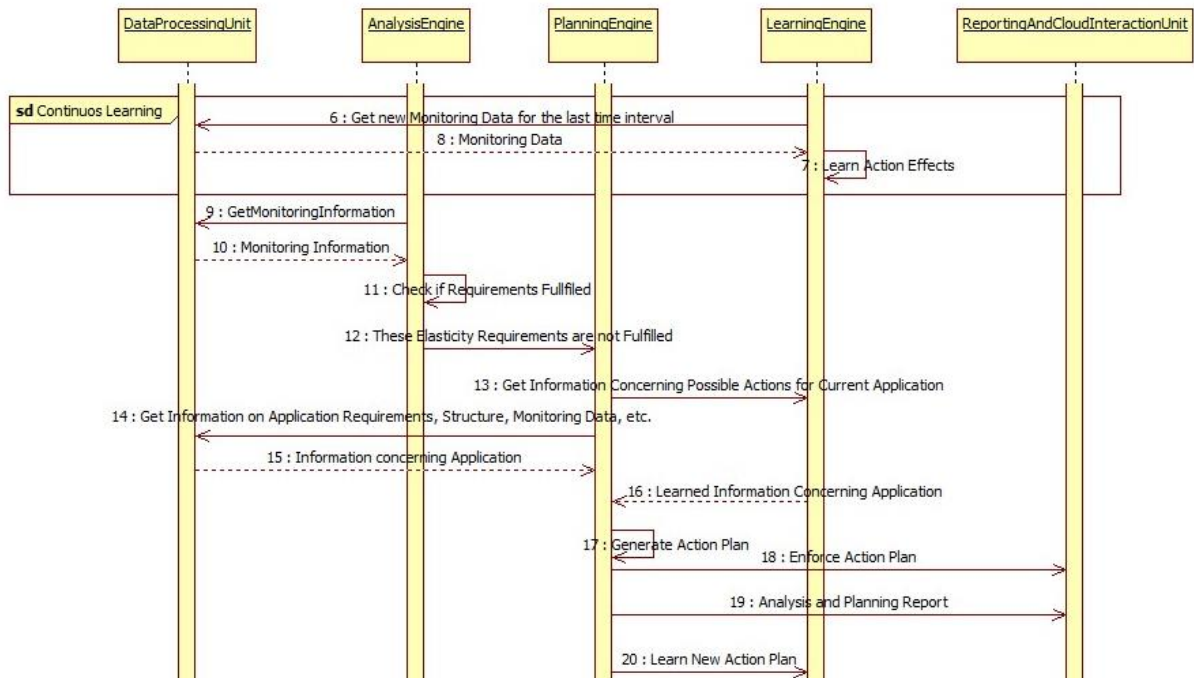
DataProcessingUnit

AnalysisEngine

PlanningEngine

LearningEngine

ReportingAndCloudInteractionUnit

sd Continuos Learning

6 : Get new Monitoring Data for the last time interval

8 : Monitoring Data

7 : Learn Action Effects

9 : GetMonitoringInformation

10 : Monitoring Information

11 : Check if Requirements Fullfiled

12 : These Elasticity Requirements are not Fulfilled

13 : Get Information Concerning Possible Actions for Current Application

14 : Get Information on Application Requirements, Structure, Monitoring Data, etc.

15 : Information concerning Application

16 : Learned Information Concerning Application

17 : Generate Action Plan

18 : Enforce Action Plan

19 : Analysis and Planning Report

20 : Learn New Action Plan